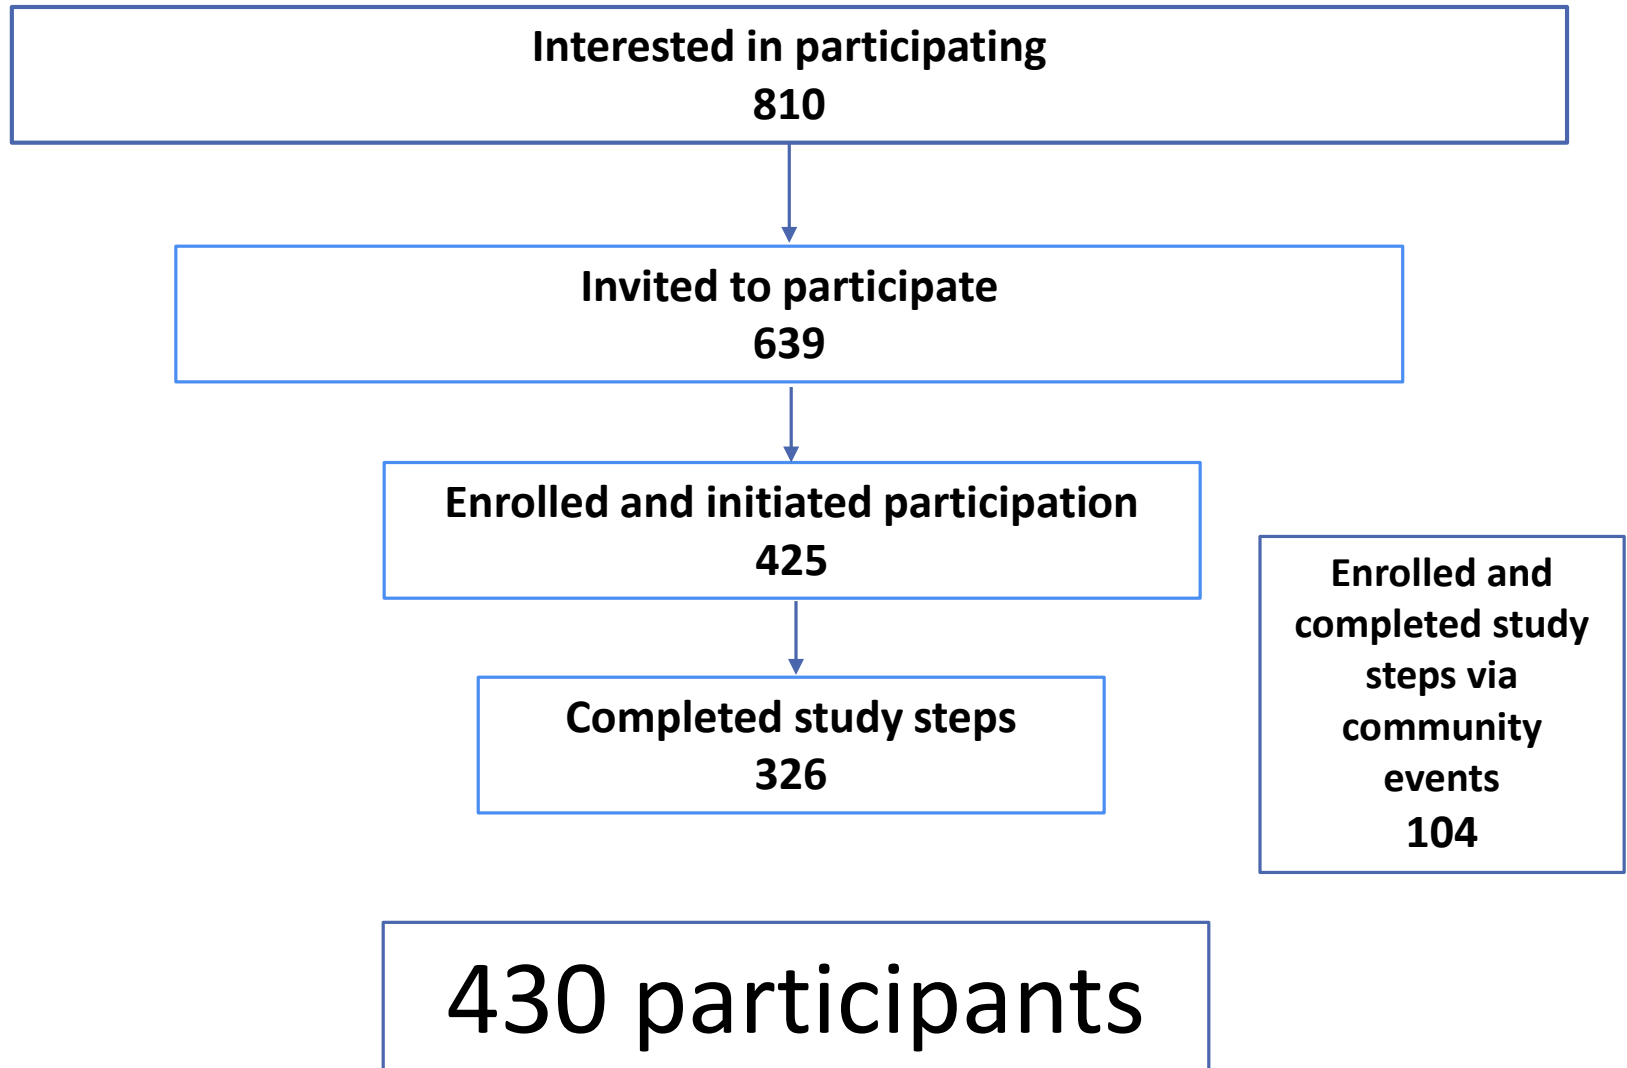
Interested in participating
810

Invited to participate
639

Enrolled and initiated participation
425

Completed study steps
326

Enrolled and completed study steps via community events
104

430 participants